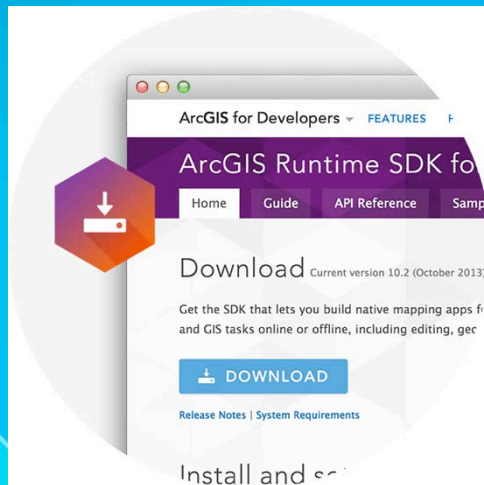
ArcGIS for Developers FEATURES

ArcGIS Runtime SDK fo

Home Guide API Reference Samp

Download Current version 10.2 (October 2013)

Get the SDK that lets you build native mapping apps f and GIS tasks online or offline, including editing, geo

DOWNLOAD

Release Notes | System Requirements

Install and s